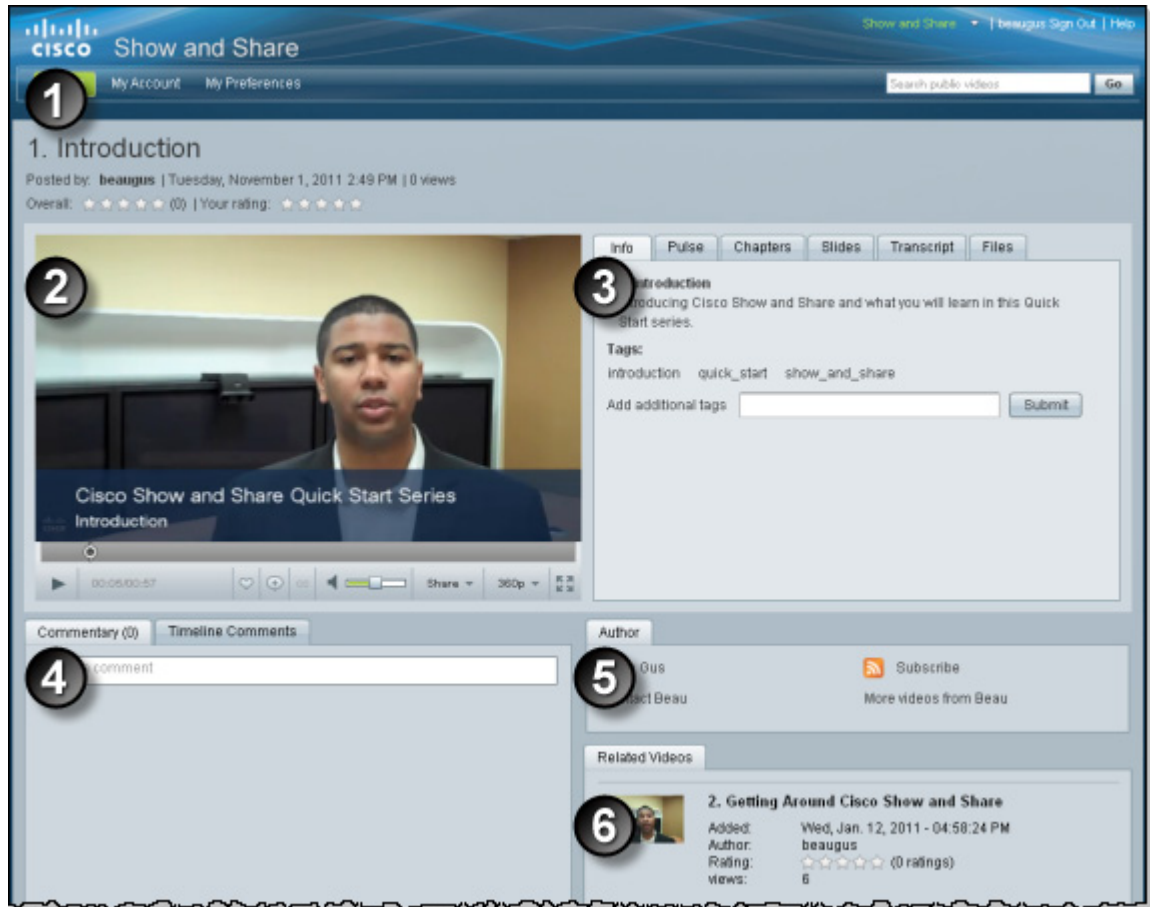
cisco Show and Share

Show and Share | beaugus Sign Out | Help

1

My Account My Preferences

Search public videos Go

1. Introduction

Posted by: beaugus | Tuesday, November 1, 2011 2:49 PM | 0 views

Overall: (0) | Your rating:

2

Cisco Show and Share Quick Start Series

Introduction

00:05/00:57 Share 360p

Info Pulse Chapters Slides Transcript Files

3

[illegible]troduction

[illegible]roducing Cisco Show and Share and what you will learn in this Quick Start series.

Tags:

introduction quick_start show_and_share

Add additional tags Submit

Commentary (0) Timeline Comments

4

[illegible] comment

Author

5

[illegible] Gus

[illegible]act Beau

Subscribe

More videos from Beau

Related Videos

6

2. Getting Around Cisco Show and Share

| | |
|---|---|
| Added: | Wed, Jan. 12, 2011 - 04:58:24 PM |
| Author: | beaugus |
| Rating: | (0 ratings) |
| views: | 6 |